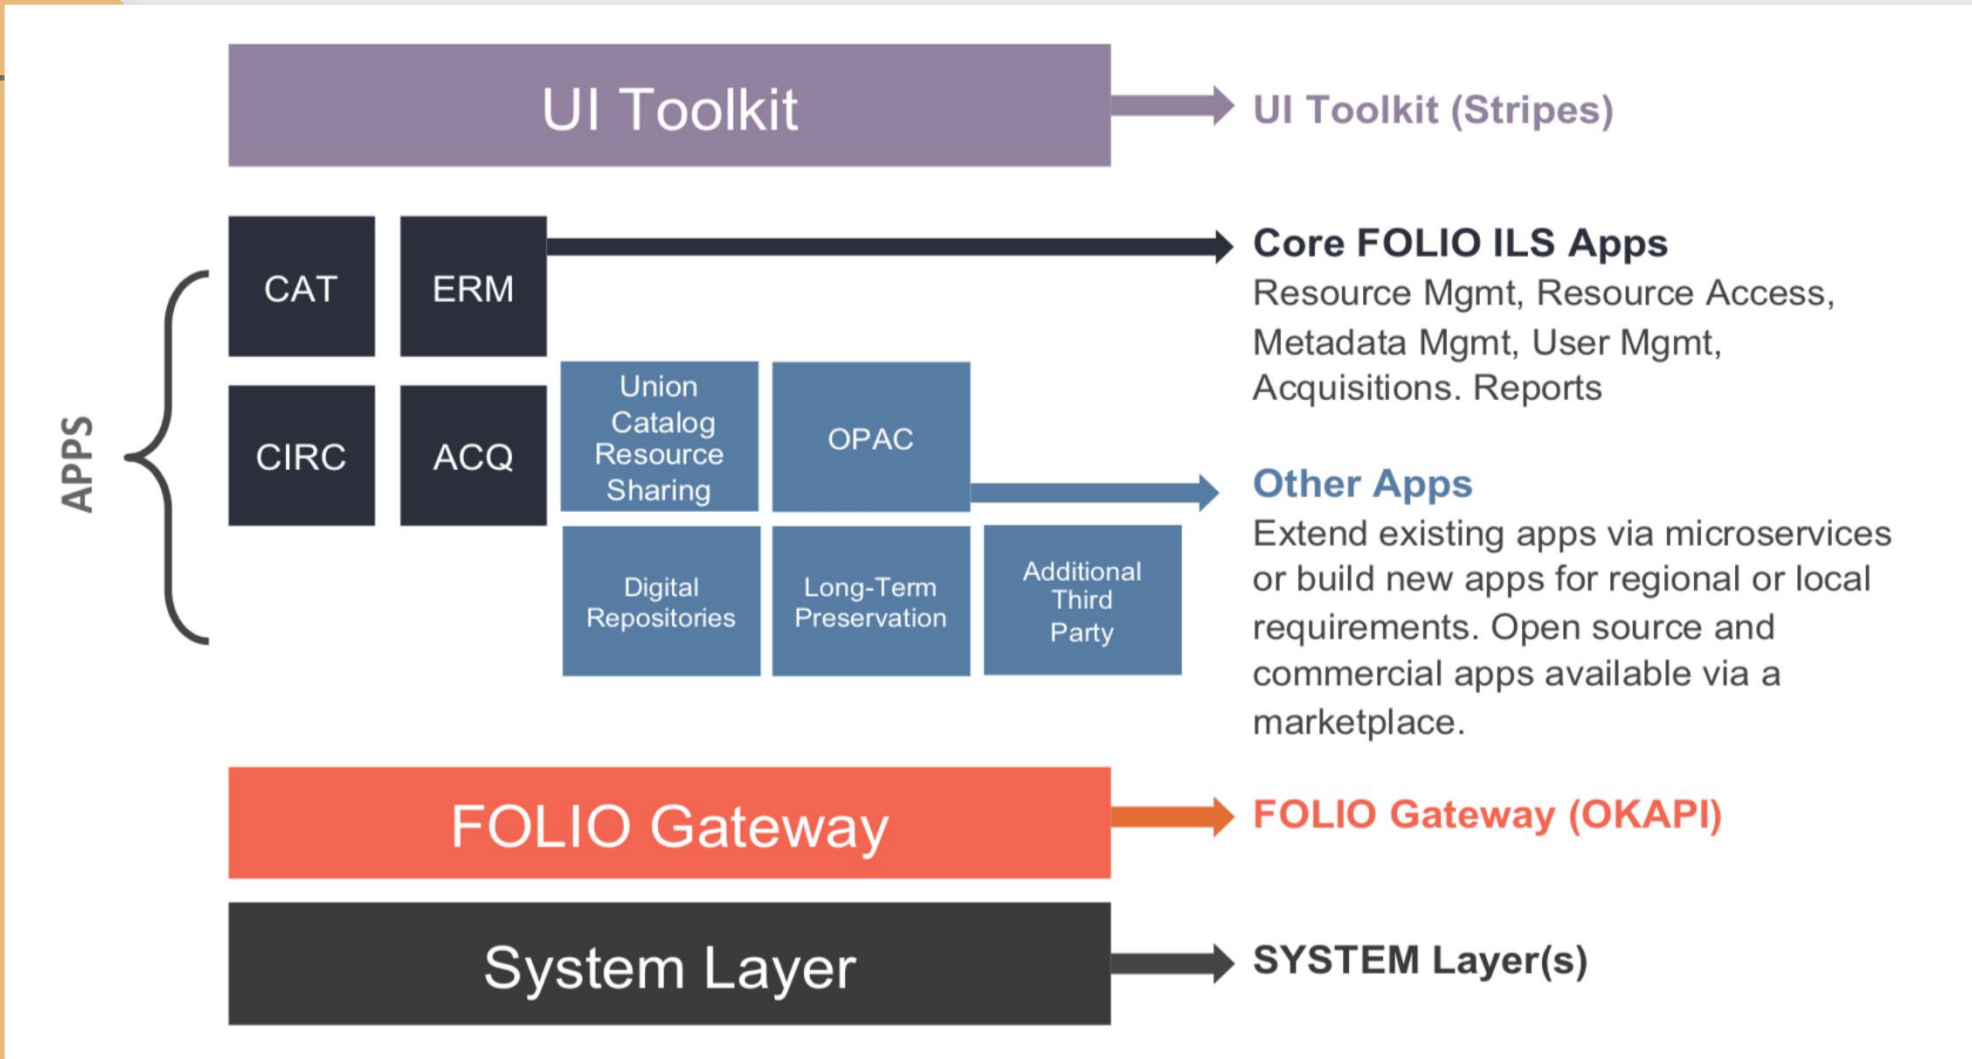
UI Toolkit

UI Toolkit (Stripes)

APPS

CAT

ERM

CIRC

ACQ

Union Catalog Resource Sharing

OPAC

Digital Repositories

Long-Term Preservation

Additional Third Party

Core FOLIO ILS Apps
Resource Mgmt, Resource Access, Metadata Mgmt, User Mgmt, Acquisitions. Reports

Other Apps
Extend existing apps via microservices or build new apps for regional or local requirements. Open source and commercial apps available via a marketplace.

FOLIO Gateway

FOLIO Gateway (OKAPI)

System Layer

SYSTEM Layer(s)